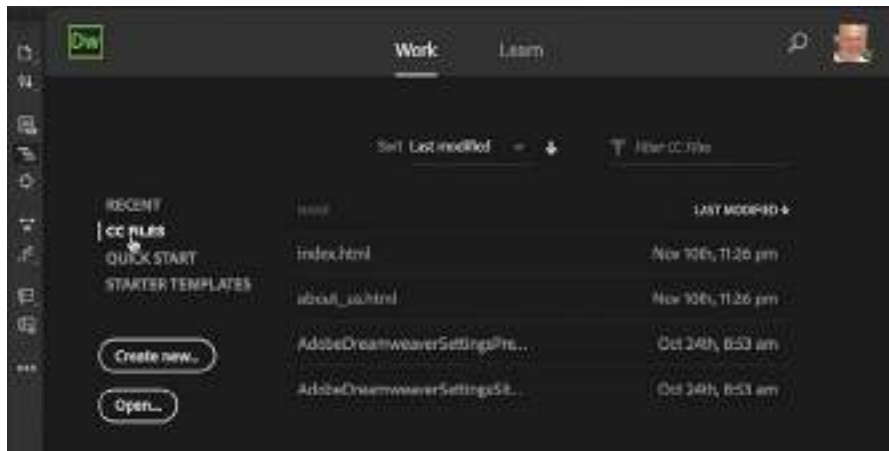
Dw

Work Learn

Sort Last modified

Filter CC Files

RECENT
CC FILES
QUICK START
STARTER TEMPLATES

Create new...

Open...

| NAME | LAST MODIFIED |
|---|---|
| index.html | Nov 10th, 11:26 pm |
| about_us.html | Nov 10th, 11:26 pm |
| AdobeDreamweaverSettingsPre... | Oct 24th, 8:53 am |
| AdobeDreamweaverSettingsSit... | Oct 24th, 8:53 am |